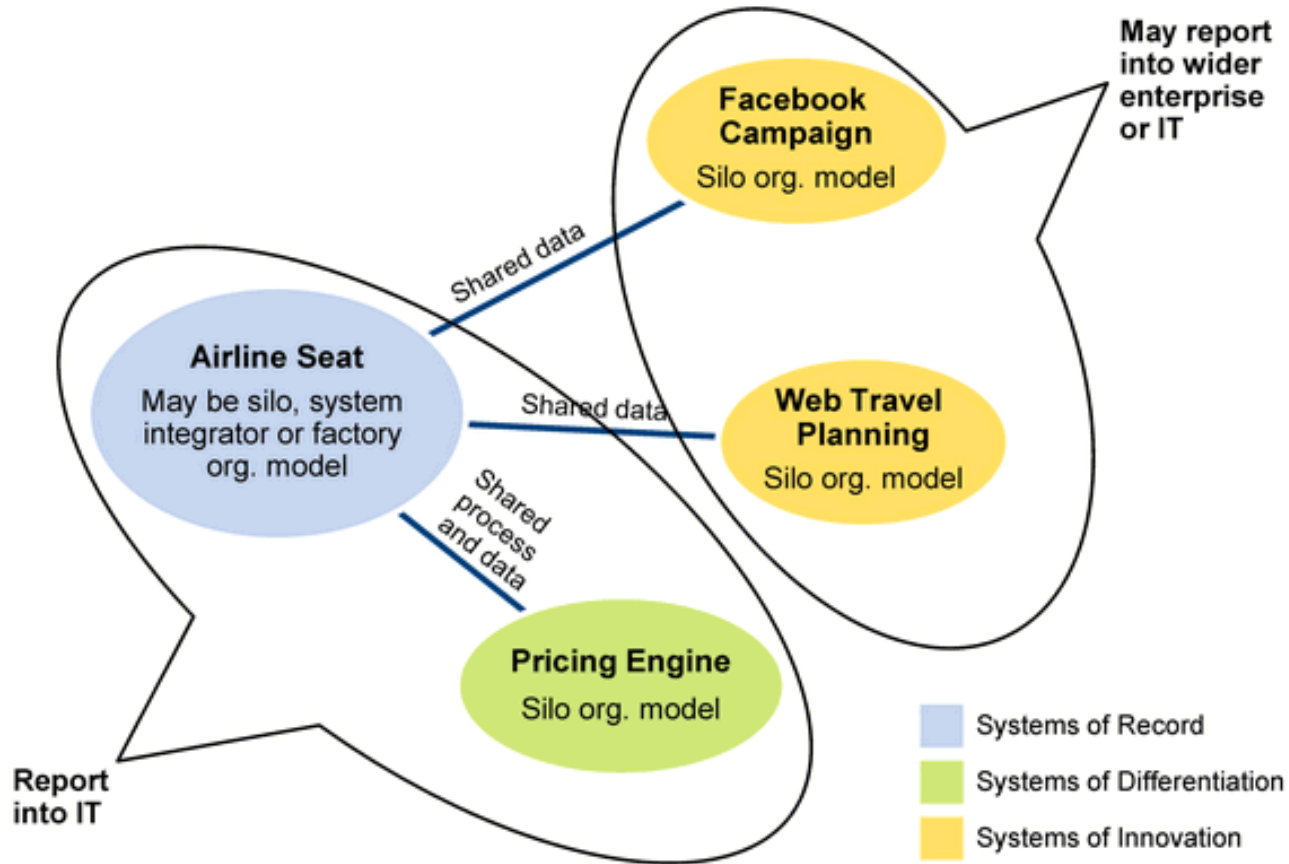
May report into wider enterprise or IT

Facebook Campaign
Silo org. model

Shared data

Airline Seat
May be silo, system integrator or factory org. model

Shared data

Web Travel Planning
Silo org. model

Shared process and data

Pricing Engine
Silo org. model

Report into IT

Systems of Record
Systems of Differentiation
Systems of Innovation